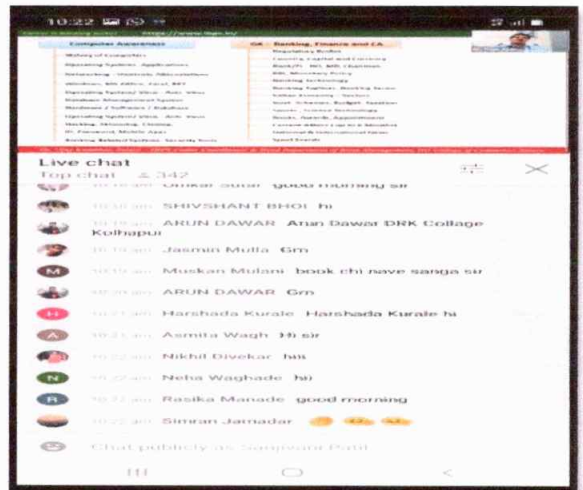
10:22

Computer Awareness

GA - Banking, Finance and CA

Live chat
Top chat 342

Omkar Sutar good morning sir

SHIVSHANT BHOI hi

ARUN DAWAR Arun Dawar DRK Collage Kolhapur

Jasmin Mulla Gm

M Muskan Mulani book chi nave sanga sir

ARUN DAWAR Gm

H Harshada Kurale Harshada Kurale hi

A Asmita Wagh Hi sir

Nikhil Divekar hai

N Neha Waghade hi

R Rasika Manade good morning

Simran Jamadar

Chat publicly as Sampoorn Patil